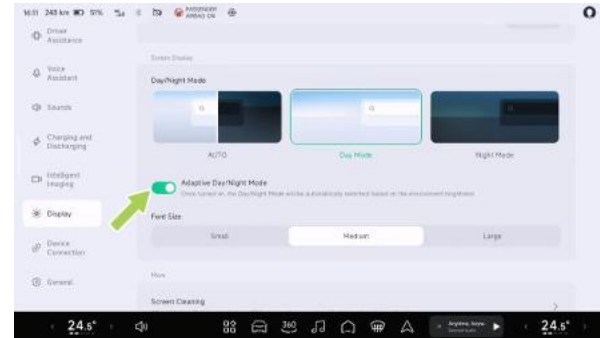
16:51 245 km 51% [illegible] PASSENGER AIRBAG ON

Driver Assistance

Voice Assistant

Sounds

Charging and Discharging

Intelligent Imaging

Display

Device Connection

General

Screen Display

Day/Night Mode

AUTO

Day Mode

Night Mode

Adaptive Day/Night Mode

Once turned on, the Day/Night Mode will be automatically switched based on the environment brightness

Font Size

Small

Medium

Large

More

Screen Cleaning

24.5°

24.5°